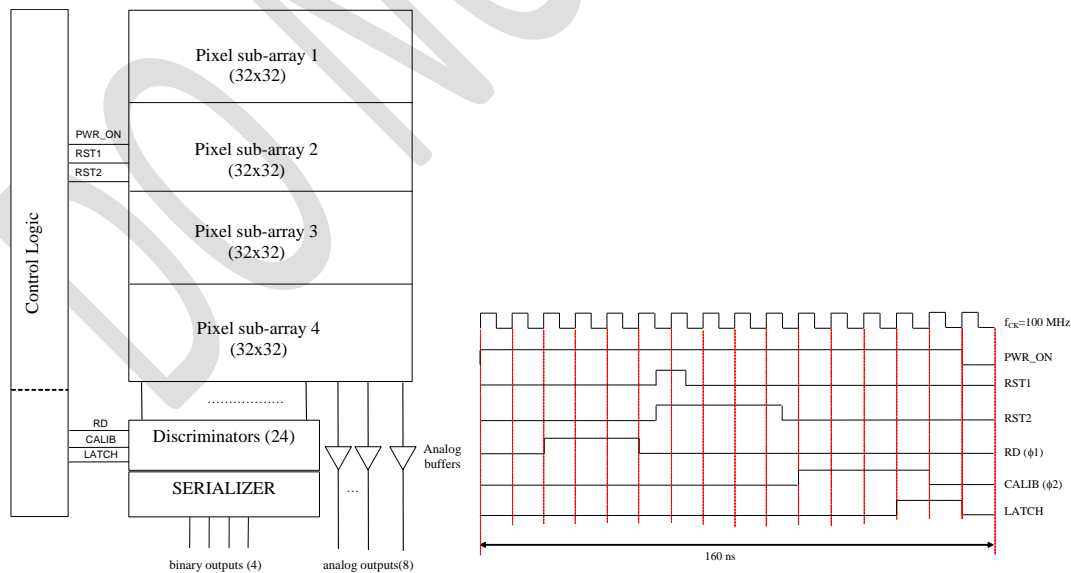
Control Logic

PWR_ON
RST1
RST2

Pixel sub-array 1
(32x32)

Pixel sub-array 2
(32x32)

Pixel sub-array 3
(32x32)

Pixel sub-array 4
(32x32)

.................

RD
CALIB
LATCH

Discriminators (24)

SERIALIZER

...

Analog buffers

binary outputs (4)

analog outputs(8)

$f_{CK}$=100 MHz
PWR_ON
RST1
RST2
RD ($\phi$1)
CALIB ($\phi$2)
LATCH

160 ns